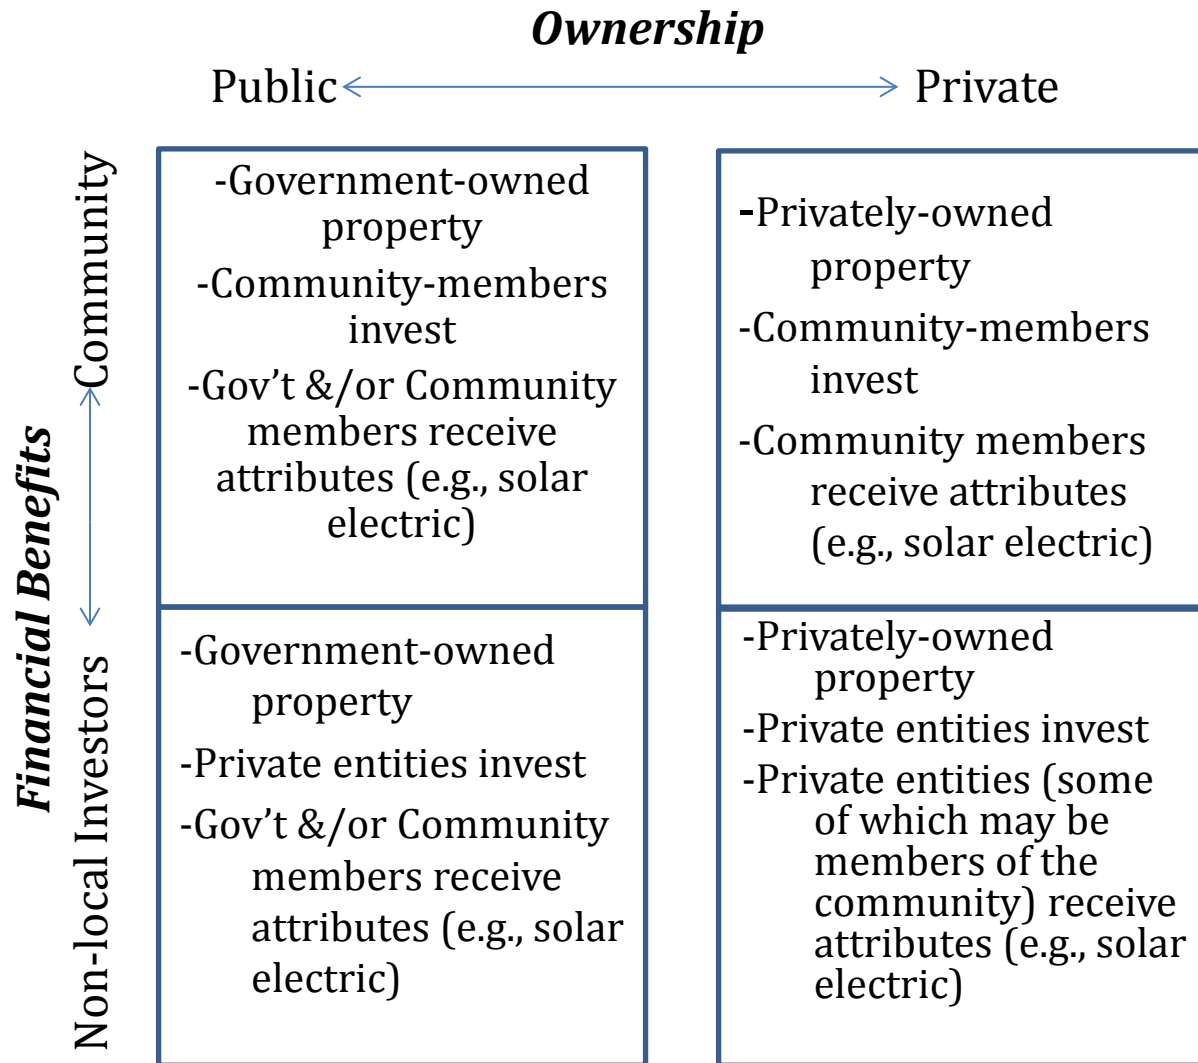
Ownership

Public Private

Financial Benefits

Community Non-local Investors

| | |
|---|---|
| -Government-owned property -Community-members invest -Gov't &/or Community members receive attributes (e.g., solar electric) | -Privately-owned property -Community-members invest -Community members receive attributes (e.g., solar electric) |
| -Government-owned property -Private entities invest -Gov't &/or Community members receive attributes (e.g., solar electric) | -Privately-owned property -Private entities invest -Private entities (some of which may be members of the community) receive attributes (e.g., solar electric) |